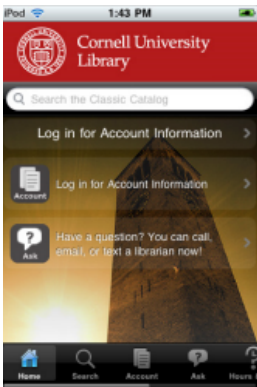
iPod
1:43 PM

Cornell University Library

Search the Classic Catalog

Log in for Account Information

Account
Log in for Account Information

Ask
Have a question? You can call, email, or text a librarian now!

Home
Search
Account
Ask
Hours